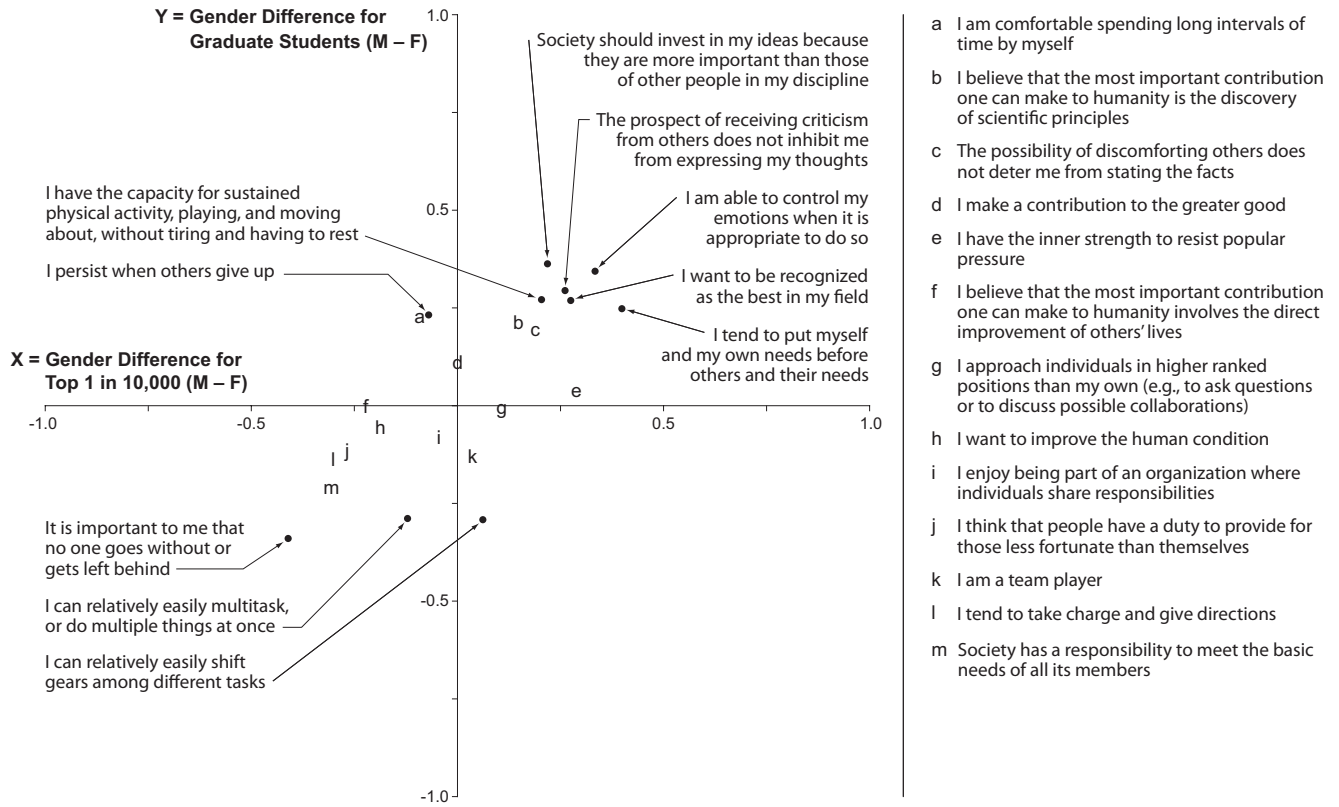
Y = Gender Difference for Graduate Students (M – F)

1.0

Society should invest in my ideas because they are more important than those of other people in my discipline

The prospect of receiving criticism from others does not inhibit me from expressing my thoughts

I have the capacity for sustained physical activity, playing, and moving about, without tiring and having to rest

0.5

I am able to control my emotions when it is appropriate to do so

I persist when others give up

I want to be recognized as the best in my field

a

b

c

I tend to put myself and my own needs before others and their needs

X = Gender Difference for Top 1 in 10,000 (M – F)

d

e

f

g

-1.0

-0.5

0.5

1.0

h

i

j

l

k

m

It is important to me that no one goes without or gets left behind

I can relatively easily multitask, or do multiple things at once

-0.5

I can relatively easily shift gears among different tasks

-1.0

a I am comfortable spending long intervals of time by myself

b I believe that the most important contribution one can make to humanity is the discovery of scientific principles

c The possibility of discomforting others does not deter me from stating the facts

d I make a contribution to the greater good

e I have the inner strength to resist popular pressure

f I believe that the most important contribution one can make to humanity involves the direct improvement of others' lives

g I approach individuals in higher ranked positions than my own (e.g., to ask questions or to discuss possible collaborations)

h I want to improve the human condition

i I enjoy being part of an organization where individuals share responsibilities

j I think that people have a duty to provide for those less fortunate than themselves

k I am a team player

l I tend to take charge and give directions

m Society has a responsibility to meet the basic needs of all its members